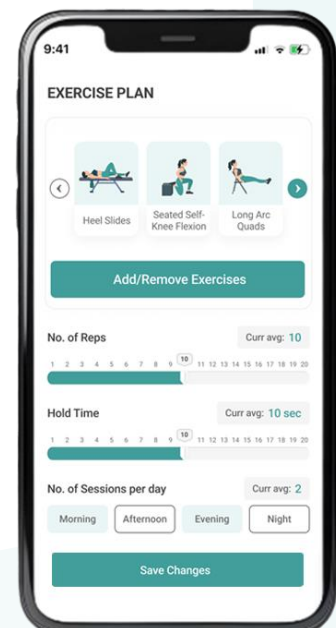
9:41

EXERCISE PLAN

Heel Slides

Seated Self-Knee Flexion

Long Arc Quads

Add/Remove Exercises

No. of Reps

Curr avg: 10

1 2 3 4 5 6 7 8 9 10 11 12 13 14 15 16 17 18 19 20

Hold Time

Curr avg: 10 sec

1 2 3 4 5 6 7 8 9 10 11 12 13 14 15 16 17 18 19 20

No. of Sessions per day

Curr avg: 2

Morning

Afternoon

Evening

Night

Save Changes